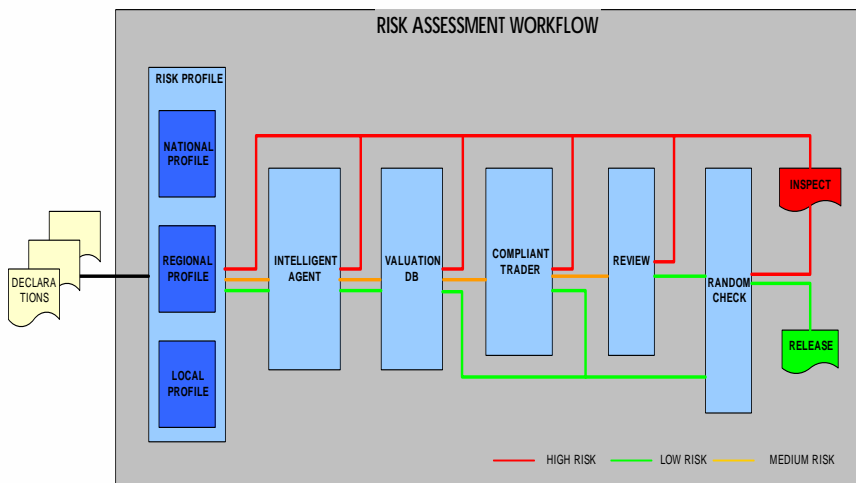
RISK ASSESSMENT WORKFLOW

DECLARATIONS

RISK PROFILE

NATIONAL PROFILE

REGIONAL PROFILE

LOCAL PROFILE

INTELLIGENT AGENT

VALUATION DB

COMPLIANT TRADER

REVIEW

RANDOM CHECK

INSPECT

RELEASE

HIGH RISK

LOW RISK

MEDIUM RISK